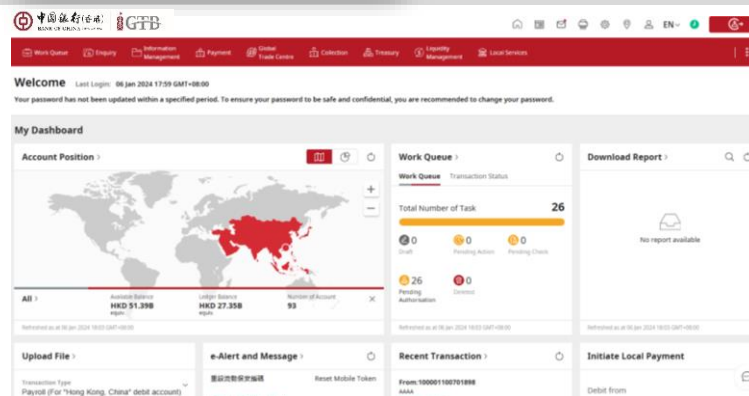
中國銀行(香港) BANK OF CHINA (HONG KONG) iGTB

EN

Work Queue Enquiry Information Management Payment Global Trade Centre Collection Treasury Liquidity Management Local Services

Welcome Last Login: 06 Jan 2024 17:59 GMT+08:00

Your password has not been updated within a specified period. To ensure your password to be safe and confidential, you are recommended to change your password.

My Dashboard

Account Position >

All >

Available Balance HKD 51.39B equiv.

Ledger Balance HKD 27.35B equiv.

Number of Account 93

Refreshed as at 06 Jan 2024 18:03 GMT+08:00

Work Queue >

Work Queue Transaction Status

Total Number of Task 26

0 Draft

0 Pending Action

0 Pending Check

26 Pending Authorisation

0 Deleted

Refreshed as at 06 Jan 2024 18:03 GMT+08:00

Download Report >

No report available

Refreshed as at 06 Jan 2024 18:03 GMT+08:00

Upload File >

Transaction Type

Payroll (For "Hong Kong, China" debit account)

e-Alert and Message >

重設流動保安編碼 Reset Mobile Token

Recent Transaction >

From:100001100701898

AAAA

Initiate Local Payment

Debit from